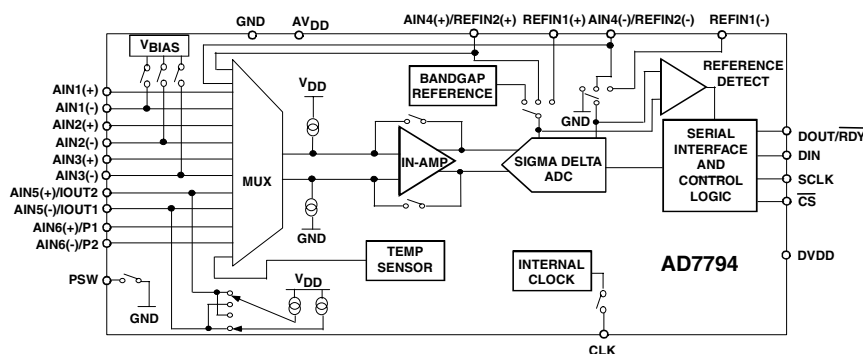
GND
$AV_{DD}$
AIN4(+)/REFIN2(+)
REFIN1(+)
AIN4(-)/REFIN2(-)
REFIN1(-)
$V_{BIAS}$
BANDGAP REFERENCE
REFERENCE DETECT
AIN1(+)
AIN1(-)
AIN2(+)
AIN2(-)
AIN3(+)
AIN3(-)
AIN5(+)/IOUT2
AIN5(-)/IOUT1
AIN6(+)/P1
AIN6(-)/P2
$V_{DD}$
MUX
GND
IN-AMP
GND
SIGMA DELTA ADC
SERIAL INTERFACE AND CONTROL LOGIC
DOUT/$\overline{RDY}$
DIN
SCLK
$\overline{CS}$
TEMP SENSOR
AD7794
DVDD
PSW
GND
$V_{DD}$
INTERNAL CLOCK
CLK